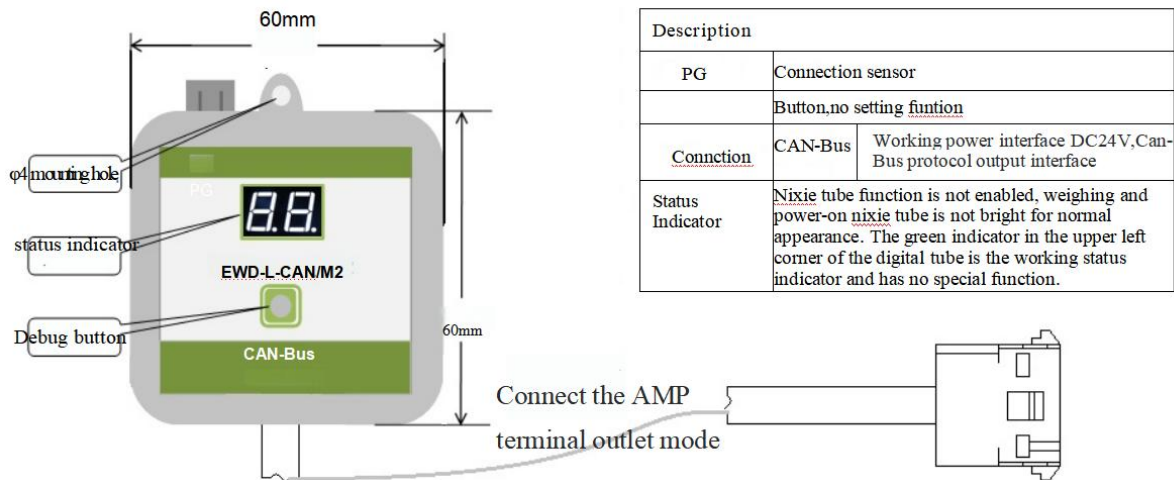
60mm

φ4 mounting hole

PG

status indicator

EWD-L-CAN/M2

Debug button

CAN-Bus

60mm

Connect the AMP terminal outlet mode

| Description | | |
|---|---|---|
| PG | Connection sensor | |
| | Button,no setting funtion | |
| Connction | CAN-Bus | Working power interface DC24V,Can-Bus protocol output interface |
| Status Indicator | Nixie tube function is not enabled, weighing and power-on nixie tube is not bright for normal appearance. The green indicator in the upper left corner of the digital tube is the working status indicator and has no special function. | |